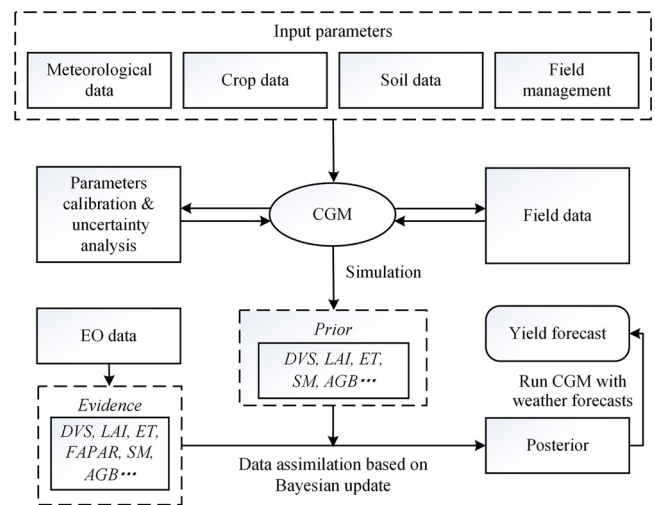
Input parameters

Meteorological data

Crop data

Soil data

Field management

Parameters calibration & uncertainty analysis

CGM

Field data

Simulation

EO data

*Prior*

*DVS, LAI, ET, SM, AGB*···

Yield forecast

Run CGM with weather forecasts

*Evidence*

*DVS, LAI, ET, FAPAR, SM, AGB*···

Posterior

Data assimilation based on Bayesian update